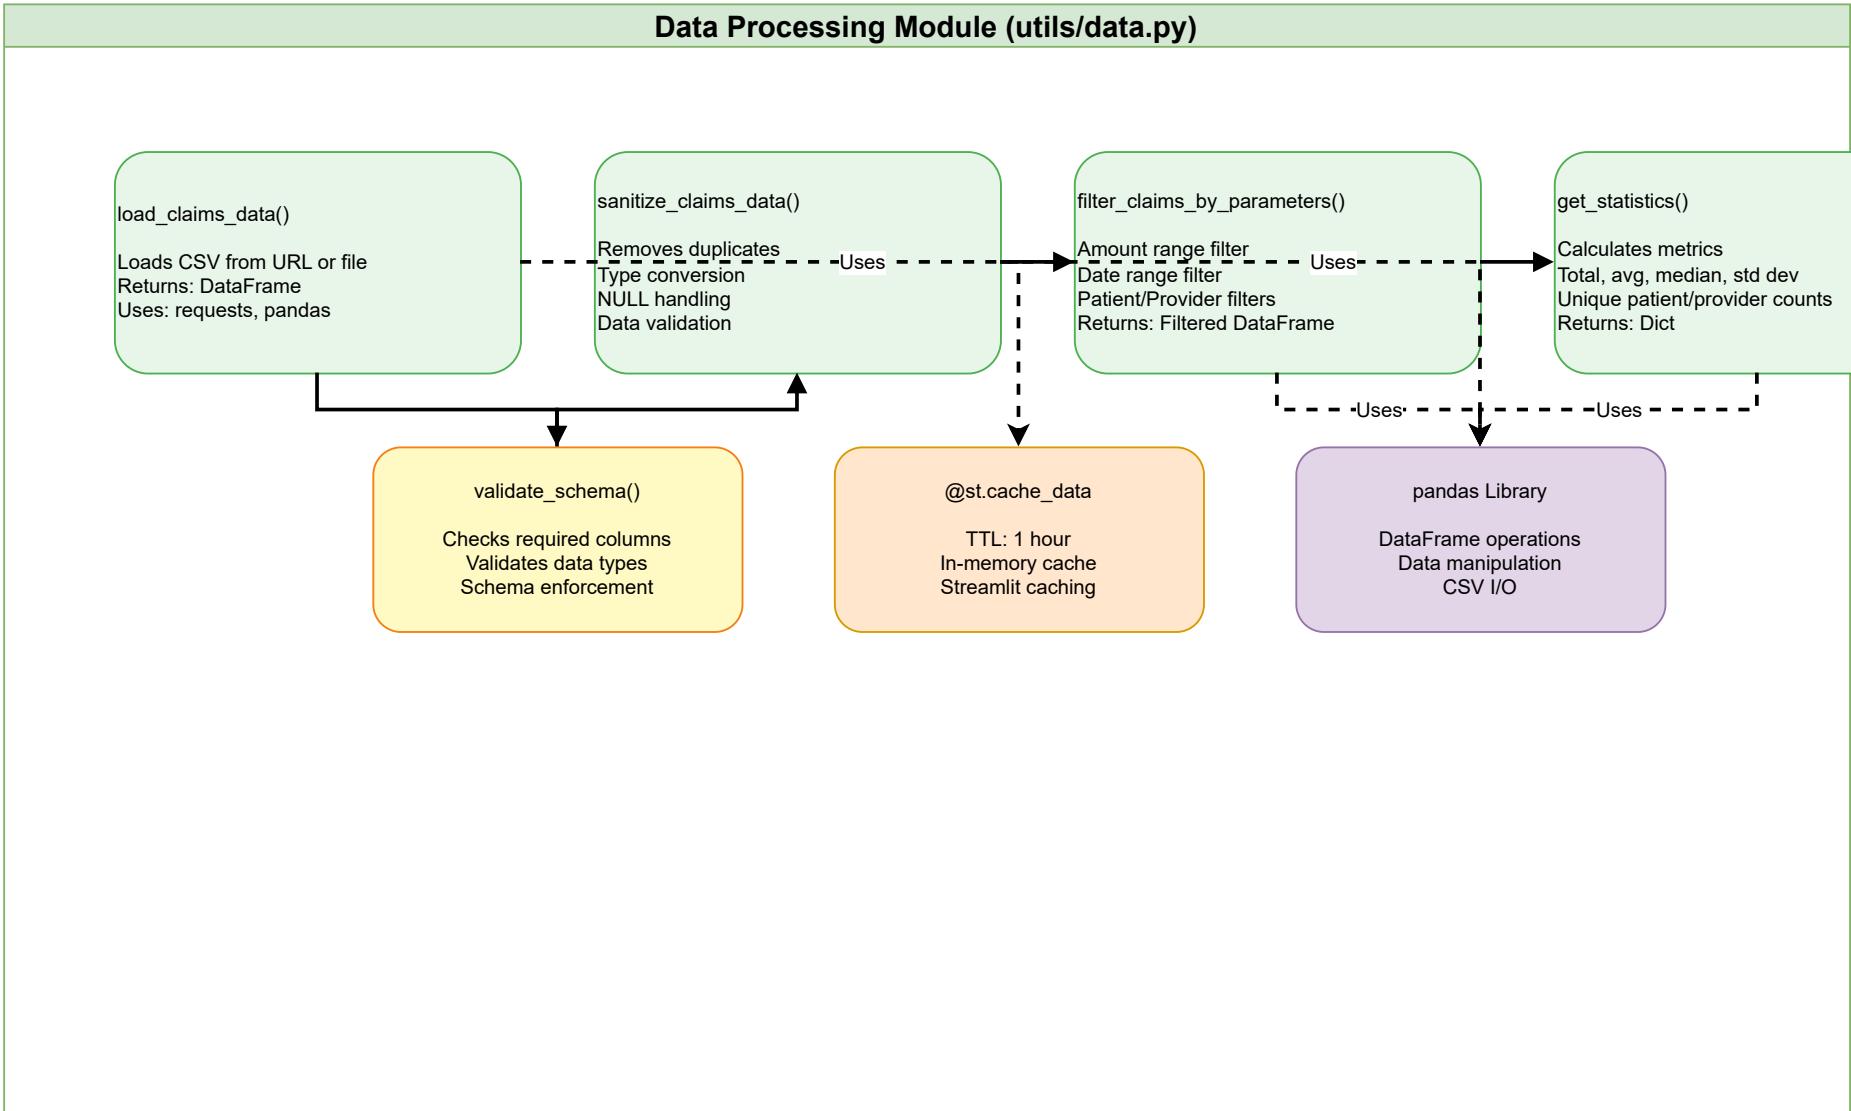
Data Processing Module (utils/data.py)

load_claims_data()

Loads CSV from URL or file
Returns: DataFrame
Uses: requests, pandas

sanitize_claims_data()

Removes duplicates
Type conversion
NULL handling
Data validation

Uses

filter_claims_by_parameters()

Amount range filter
Date range filter
Patient/Provider filters
Returns: Filtered DataFrame

Uses

get_statistics()

Calculates metrics
Total, avg, median, std dev
Unique patient/provider counts
Returns: Dict

Uses

Uses

validate_schema()

Checks required columns
Validates data types
Schema enforcement

@st.cache_data

TTL: 1 hour
In-memory cache
Streamlit caching

pandas Library

DataFrame operations
Data manipulation
CSV I/O